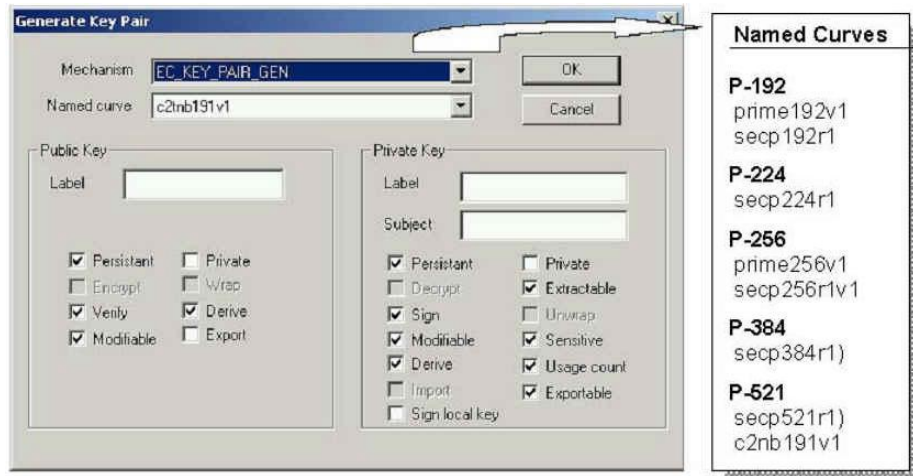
Generate Key Pair

Mechanism EC_KEY_PAIR_GEN

Named curve c2tnb191v1

OK

Cancel

Public Key

Label

☑ Persistant ☐ Private
☐ Encrypt ☐ Wrap
☑ Verify ☑ Derive
☑ Modifiable ☐ Export

Private Key

Label

Subject

☑ Persistant ☐ Private
☐ Decrypt ☑ Extractable
☑ Sign ☐ Unwrap
☑ Modifiable ☑ Sensitive
☑ Derive ☑ Usage count
☐ Import ☑ Exportable
☐ Sign local key

Named Curves

P-192
prime192v1
secp192r1

P-224
secp224r1

P-256
prime256v1
secp256r1v1

P-384
secp384r1)

P-521
secp521r1)
c2nb191v1